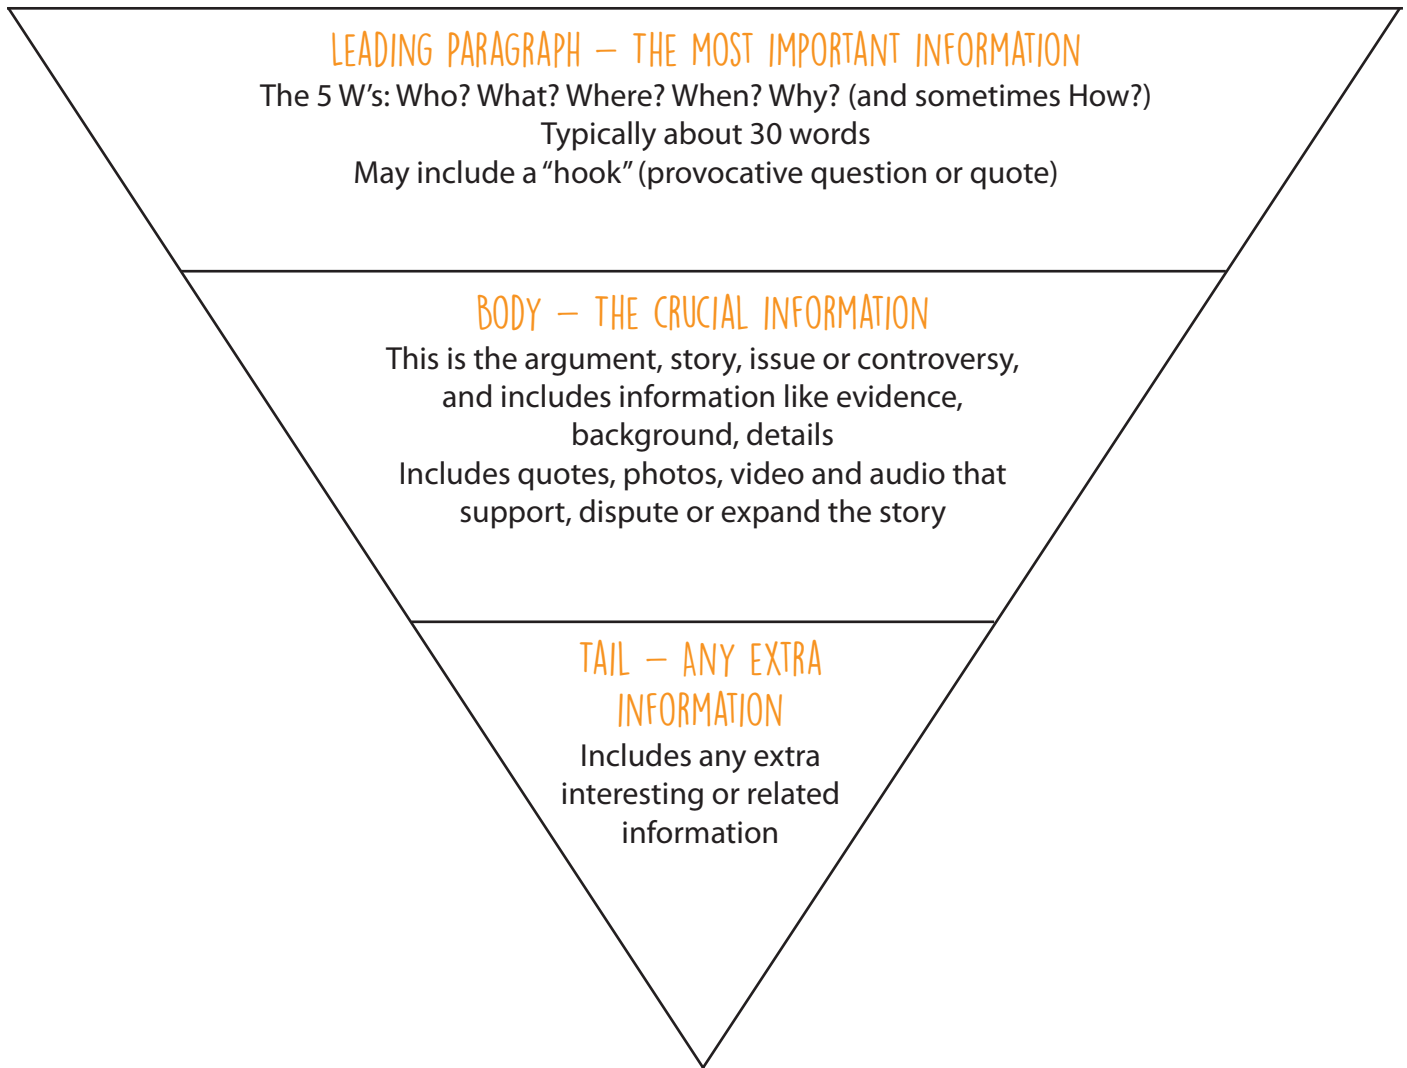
LEADING PARAGRAPH – THE MOST IMPORTANT INFORMATION
The 5 W's: Who? What? Where? When? Why? (and sometimes How?)
Typically about 30 words
May include a "hook" (provocative question or quote)

BODY – THE CRUCIAL INFORMATION
This is the argument, story, issue or controversy, and includes information like evidence, background, details
Includes quotes, photos, video and audio that support, dispute or expand the story

TAIL – ANY EXTRA INFORMATION
Includes any extra interesting or related information